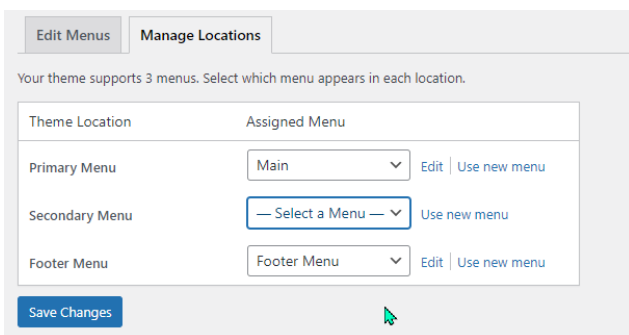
Edit Menus Manage Locations

Your theme supports 3 menus. Select which menu appears in each location.

| Theme Location | Assigned Menu |
|---|---|
| Primary Menu | Main Edit \| Use new menu |
| Secondary Menu | — Select a Menu — Use new menu |
| Footer Menu | Footer Menu Edit \| Use new menu |

Save Changes